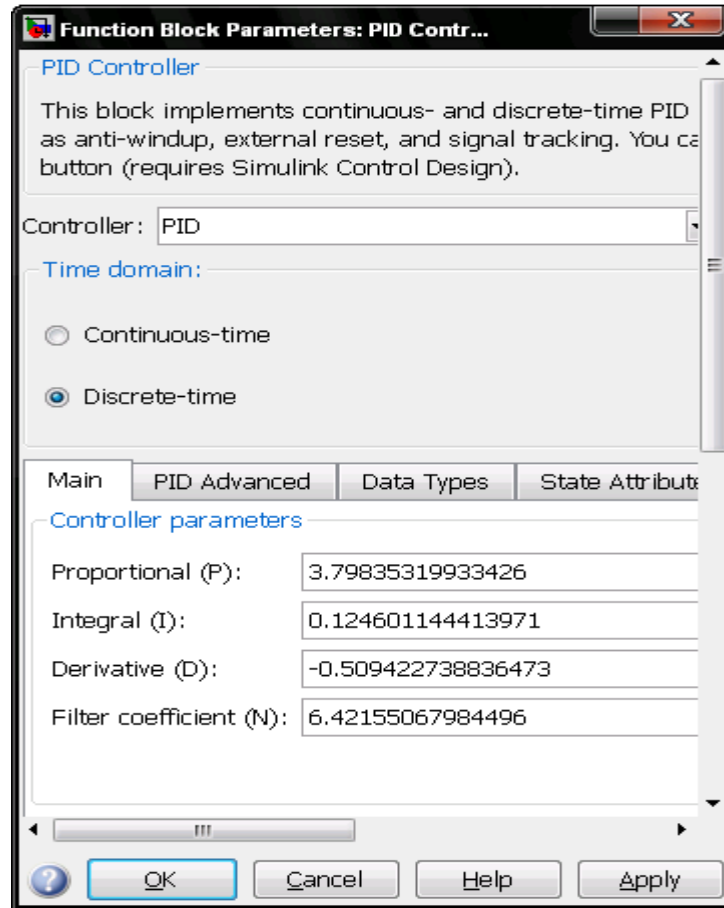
Function Block Parameters: PID Contr...

PID Controller

This block implements continuous- and discrete-time PID as anti-windup, external reset, and signal tracking. You ca button (requires Simulink Control Design).

Controller: PID

Time domain:

Continuous-time

Discrete-time

Main | PID Advanced | Data Types | State Attribute

Controller parameters

Proportional (P): 3.79835319933426

Integral (I): 0.124601144413971

Derivative (D): -0.509422738836473

Filter coefficient (N): 6.42155067984496

OK | Cancel | Help | Apply